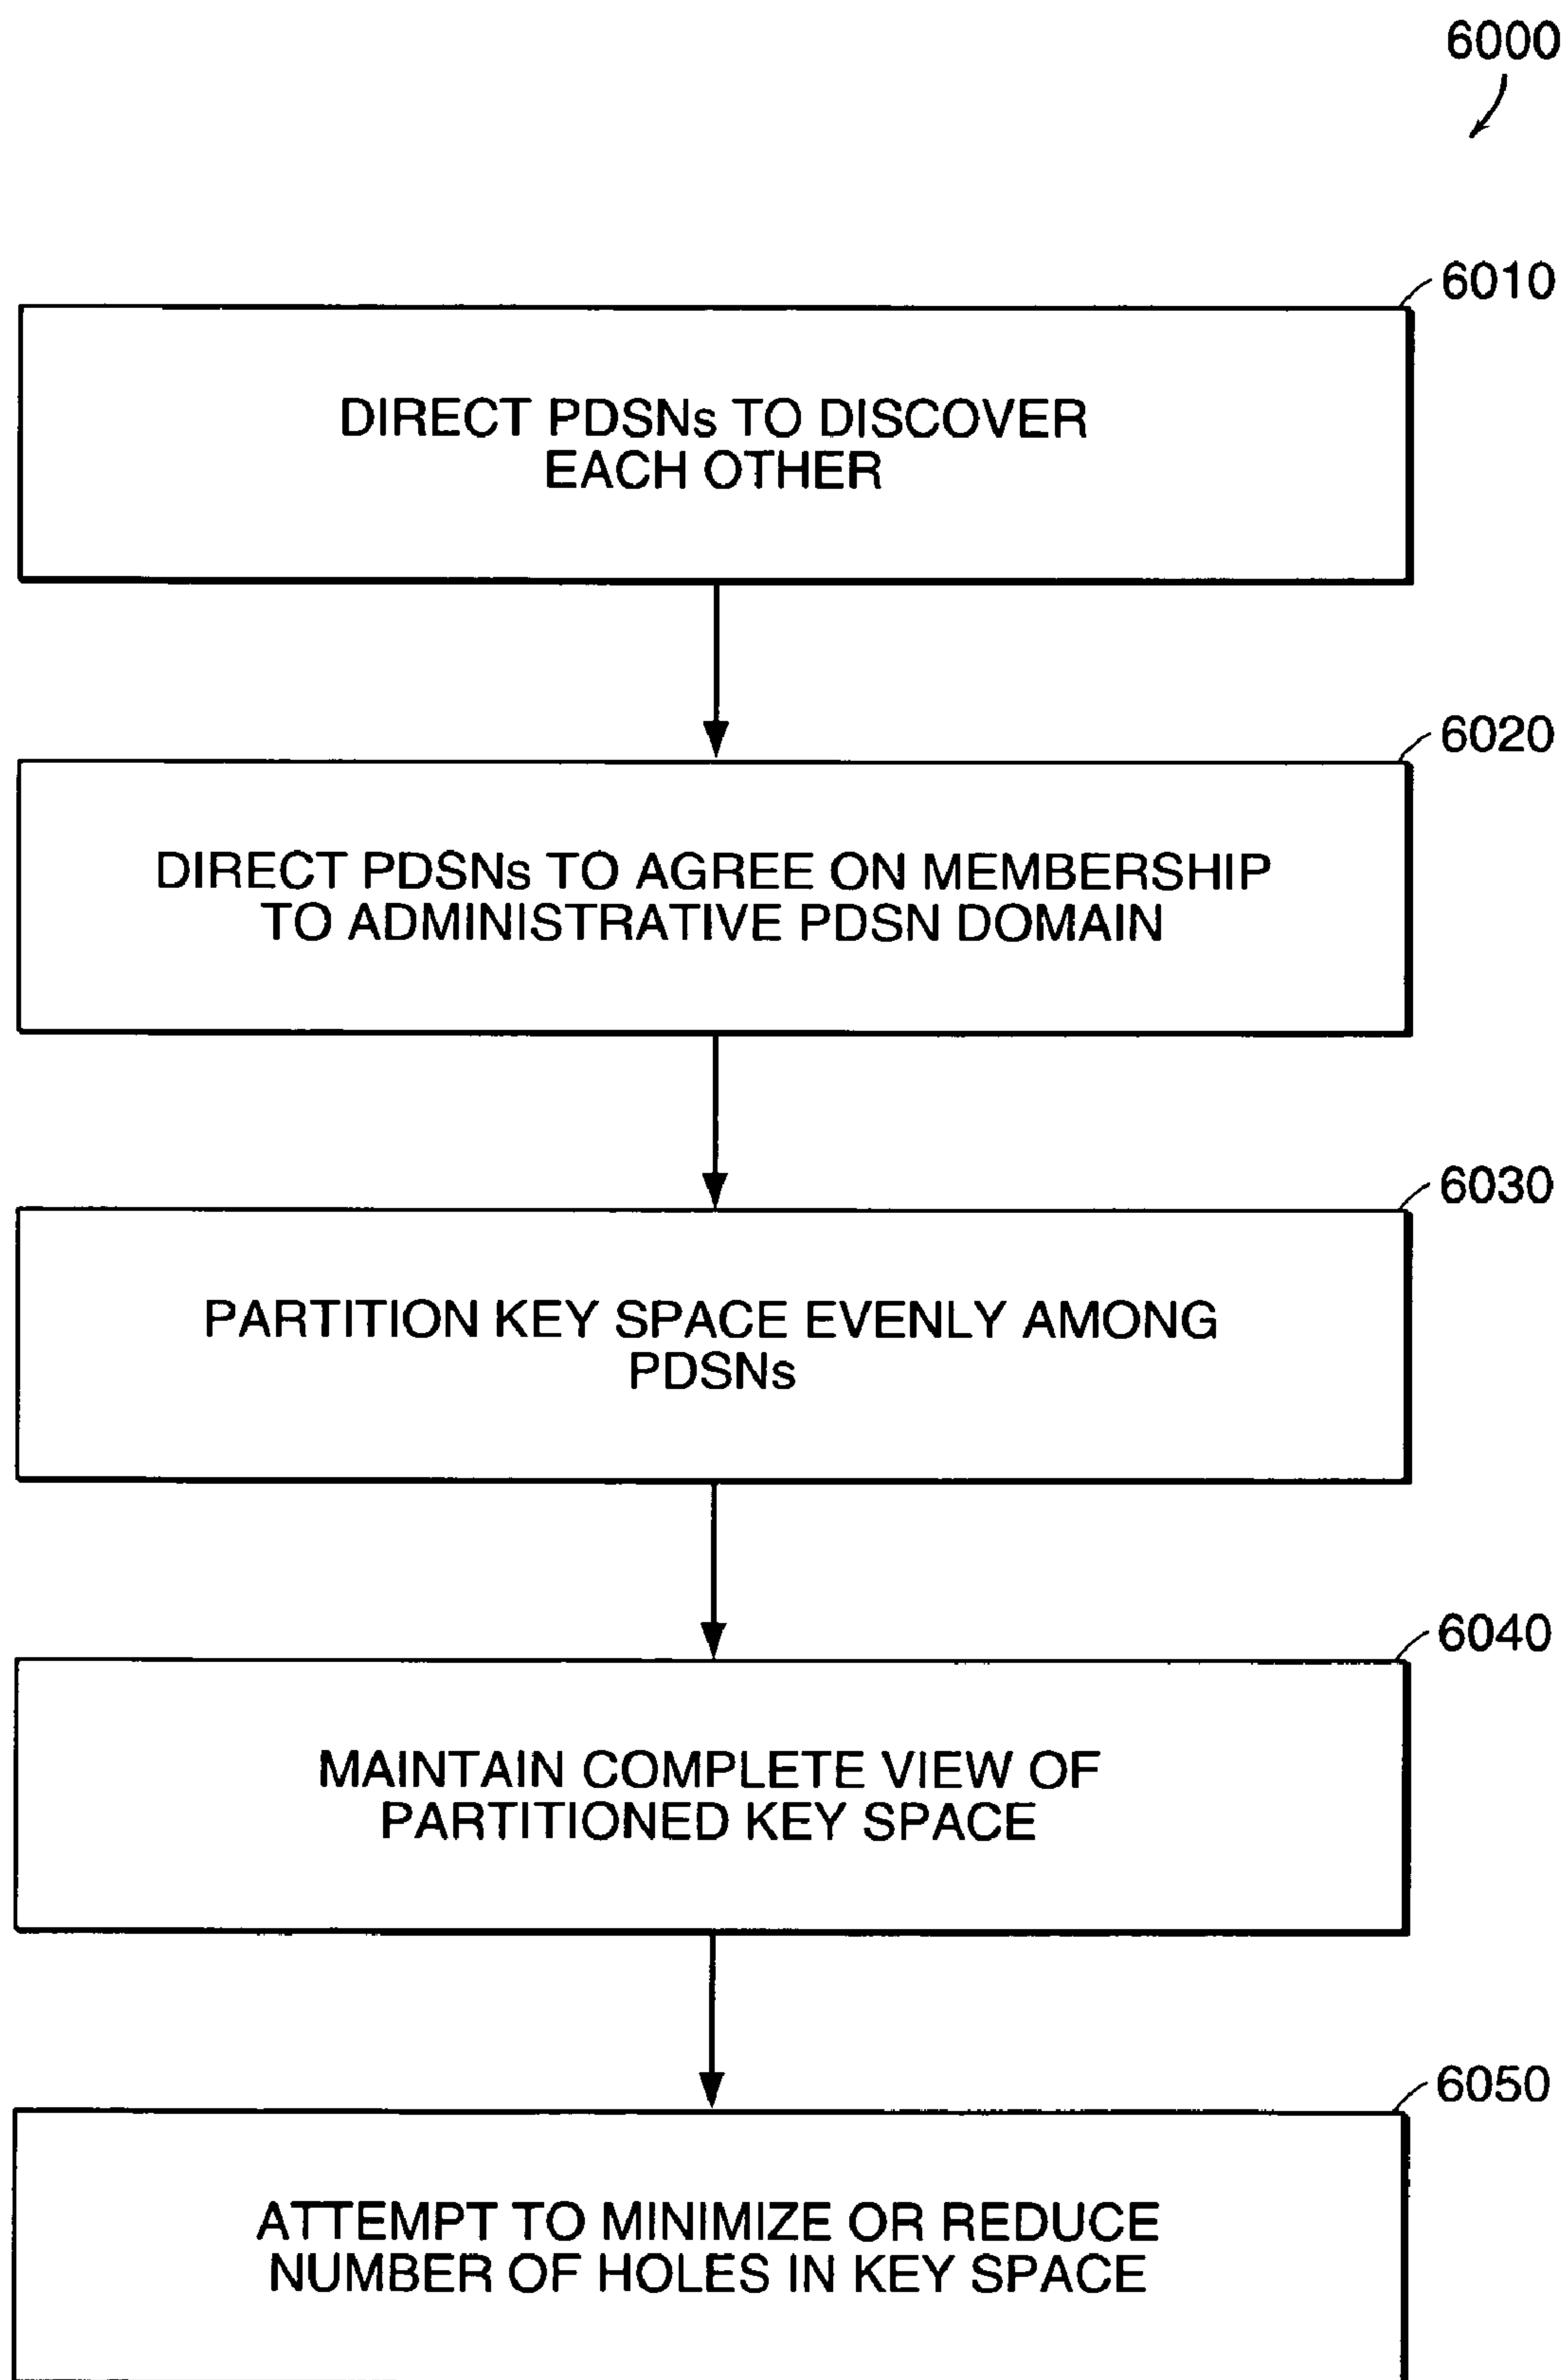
6000

6010

DIRECT PDSNs TO DISCOVER EACH OTHER

6020

DIRECT PDSNs TO AGREE ON MEMBERSHIP TO ADMINISTRATIVE PDSN DOMAIN

6030

PARTITION KEY SPACE EVENLY AMONG PDSNs

6040

MAINTAIN COMPLETE VIEW OF PARTITIONED KEY SPACE

6050

ATTEMPT TO MINIMIZE OR REDUCE NUMBER OF HOLES IN KEY SPACE